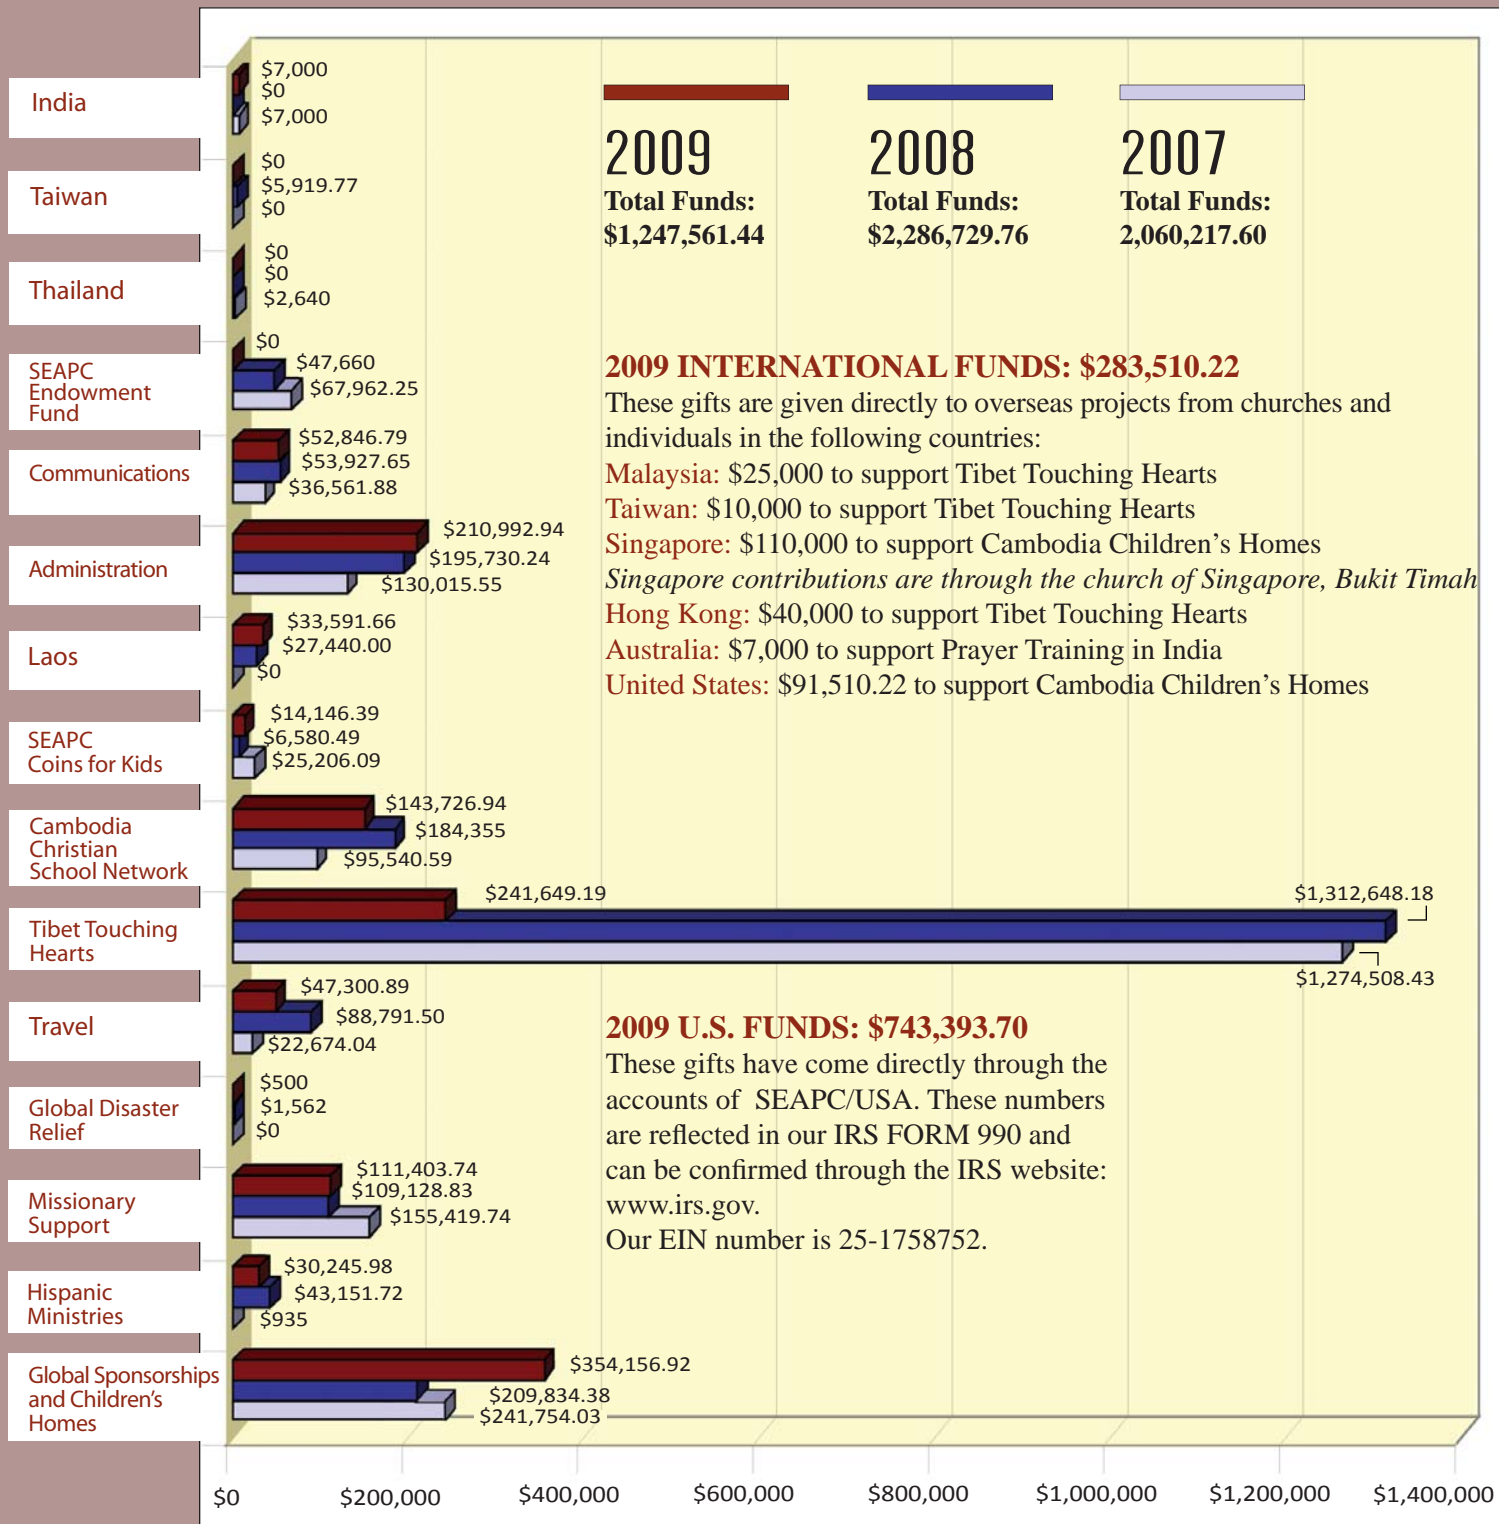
India
$7,000
$0
$7,000

Taiwan
$0
$5,919.77
$0

Thailand
$0
$0
$2,640

SEAPC Endowment Fund
$0
$47,660
$67,962.25

Communications
$52,846.79
$53,927.65
$36,561.88

Administration
$210,992.94
$195,730.24
$130,015.55

Laos
$33,591.66
$27,440.00
$0

SEAPC Coins for Kids
$14,146.39
$6,580.49
$25,206.09

Cambodia Christian School Network
$143,726.94
$184,355
$95,540.59

Tibet Touching Hearts
$241,649.19
$1,312,648.18
$1,274,508.43

Travel
$47,300.89
$88,791.50
$22,674.04

Global Disaster Relief
$500
$1,562
$0

Missionary Support
$111,403.74
$109,128.83
$155,419.74

Hispanic Ministries
$30,245.98
$43,151.72
$935

Global Sponsorships and Children's Homes
$354,156.92
$209,834.38
$241,754.03

2009
Total Funds:
$1,247,561.44

2008
Total Funds:
$2,286,729.76

2007
Total Funds:
2,060,217.60

2009 INTERNATIONAL FUNDS: $283,510.22
These gifts are given directly to overseas projects from churches and individuals in the following countries:
Malaysia: $25,000 to support Tibet Touching Hearts
Taiwan: $10,000 to support Tibet Touching Hearts
Singapore: $110,000 to support Cambodia Children's Homes
Singapore contributions are through the church of Singapore, Bukit Timah
Hong Kong: $40,000 to support Tibet Touching Hearts
Australia: $7,000 to support Prayer Training in India
United States: $91,510.22 to support Cambodia Children's Homes

2009 U.S. FUNDS: $743,393.70
These gifts have come directly through the accounts of SEAPC/USA. These numbers are reflected in our IRS FORM 990 and can be confirmed through the IRS website: www.irs.gov.
Our EIN number is 25-1758752.

$0 $200,000 $400,000 $600,000 $800,000 $1,000,000 $1,200,000 $1,400,000